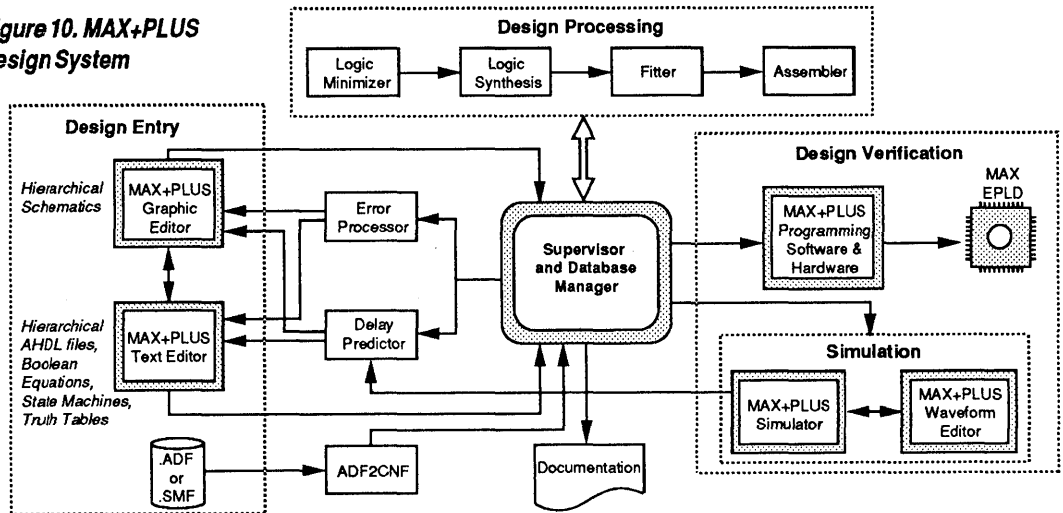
igure 10. MAX+PLUS esign System

Design Processing

Logic Minimizer

Logic Synthesis

Fitter

Assembler

Design Entry

Hierarchical Schematics

MAX+PLUS Graphic Editor

Hierarchical AHDL files, Boolean Equations, State Machines, Truth Tables

MAX+PLUS Text Editor

Error Processor

Delay Predictor

Supervisor and Database Manager

Design Verification

MAX+PLUS Programming Software & Hardware

MAX EPLD

Simulation

MAX+PLUS Simulator

MAX+PLUS Waveform Editor

.ADF or .SMF

ADF2CNF

Documentation